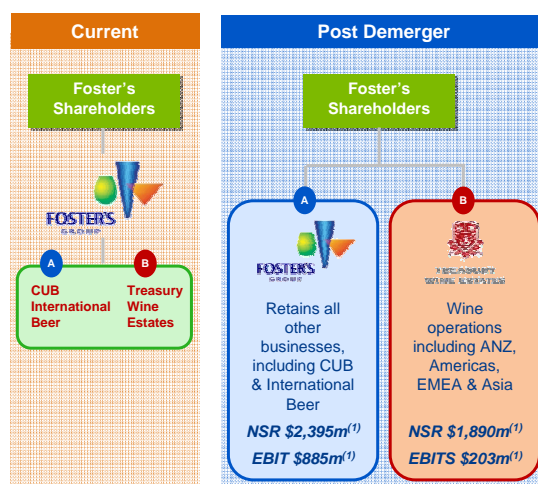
Current

Foster's Shareholders

FOSTER'S GROUP

A
CUB International Beer

B
Treasury Wine Estates

Post Demerger

Foster's Shareholders

A
FOSTER'S GROUP

Retains all other businesses, including CUB & International Beer

NSR $2,395m$^{(1)}$

EBIT $885m$^{(1)}$

B
TREASURY WINE ESTATES

Wine operations including ANZ, Americas, EMEA & Asia

NSR $1,890m$^{(1)}$

EBITS $203m$^{(1)}$